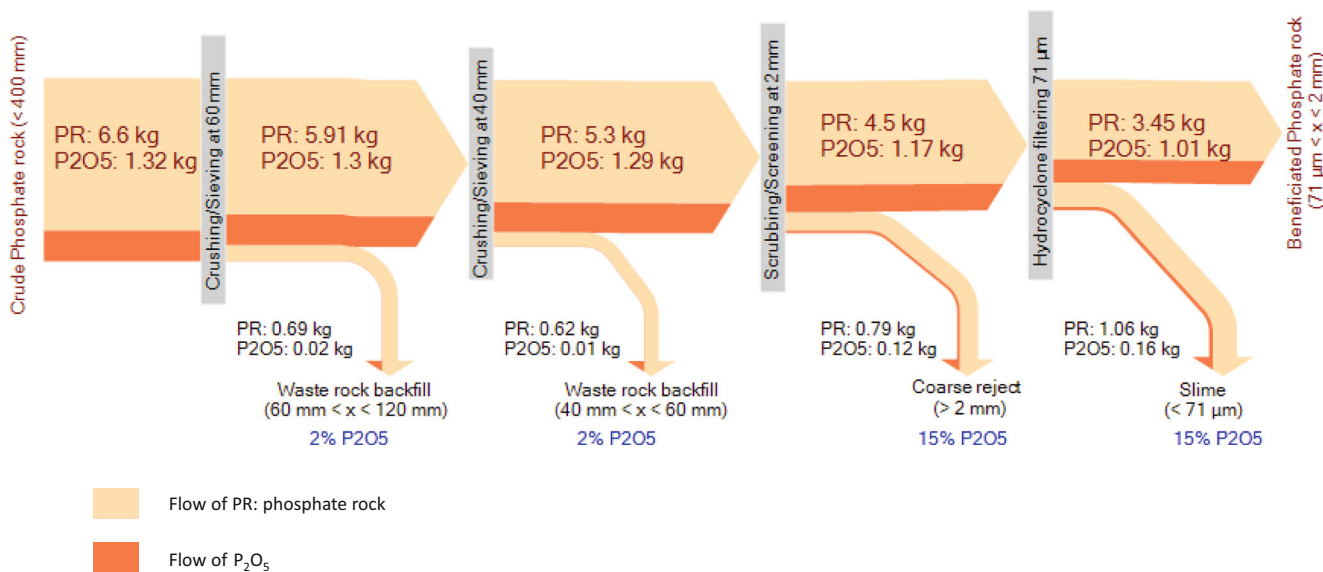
Crude Phosphate rock (< 400 mm)

PR: 6.6 kg
P2O5: 1.32 kg

Crushing/Sieving at 60 mm

PR: 5.91 kg
P2O5: 1.3 kg

PR: 0.69 kg
P2O5: 0.02 kg

Waste rock backfill
(60 mm < x < 120 mm)
2% P2O5

Crushing/Sieving at 40 mm

PR: 5.3 kg
P2O5: 1.29 kg

PR: 0.62 kg
P2O5: 0.01 kg

Waste rock backfill
(40 mm < x < 60 mm)
2% P2O5

Scrubbing/Screening at 2 mm

PR: 4.5 kg
P2O5: 1.17 kg

PR: 0.79 kg
P2O5: 0.12 kg

Coarse reject
(> 2 mm)
15% P2O5

Hydrocyclone filtering 71 µm

PR: 3.45 kg
P2O5: 1.01 kg

PR: 1.06 kg
P2O5: 0.16 kg

Slime
(< 71 µm)
15% P2O5

Beneficiated Phosphate rock
(71 µm < x < 2 mm)

Flow of PR: phosphate rock

Flow of $P_2O_5$